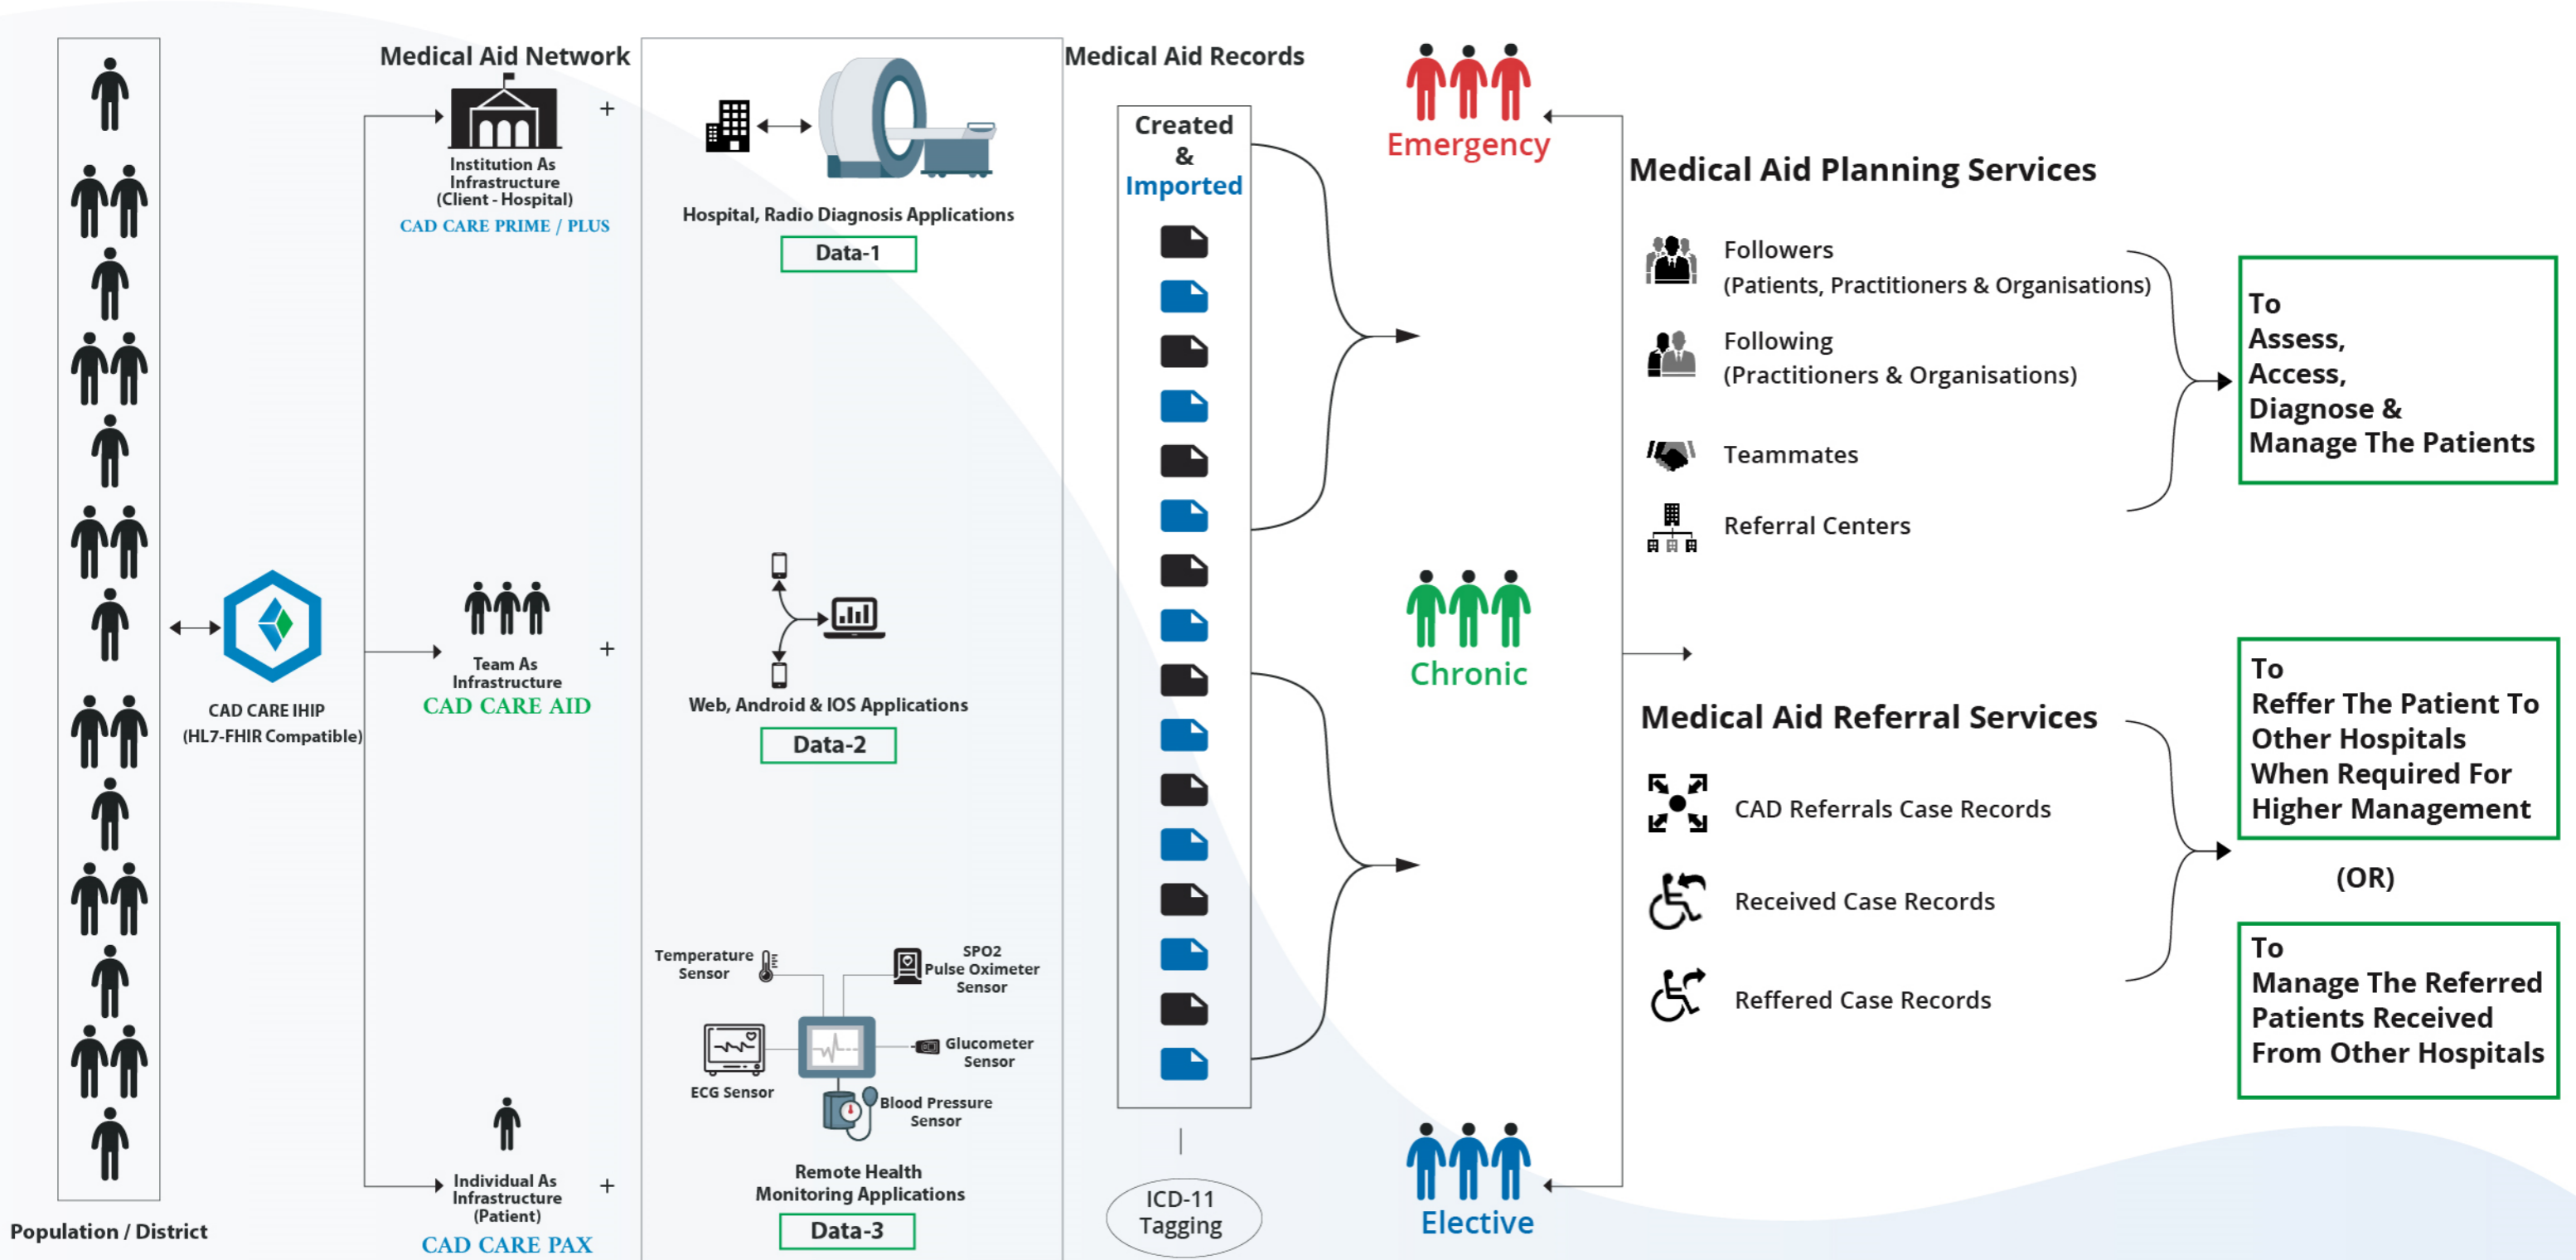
Population / District

CAD CARE IHIP
(HL7-FHIR Compatible)

Medical Aid Network

Institution As Infrastructure (Client - Hospital)
CAD CARE PRIME / PLUS

+

Team As Infrastructure
CAD CARE AID

+

Individual As Infrastructure (Patient)
CAD CARE PAX

+

Hospital, Radio Diagnosis Applications
Data-1

Web, Android & IOS Applications
Data-2

Temperature Sensor
SPO2 Pulse Oximeter Sensor
ECG Sensor
Glucometer Sensor
Blood Pressure Sensor
Remote Health Monitoring Applications
Data-3

Medical Aid Records

Created & Imported

ICD-11 Tagging

Emergency

Chronic

Elective

Medical Aid Planning Services

Followers
(Patients, Practitioners & Organisations)

Following
(Practitioners & Organisations)

Teammates

Referral Centers

To
Assess,
Access,
Diagnose &
Manage The Patients

Medical Aid Referral Services

CAD Referrals Case Records

Received Case Records

Reffered Case Records

To
Reffer The Patient To Other Hospitals When Required For Higher Management

(OR)

To
Manage The Referred Patients Received From Other Hospitals